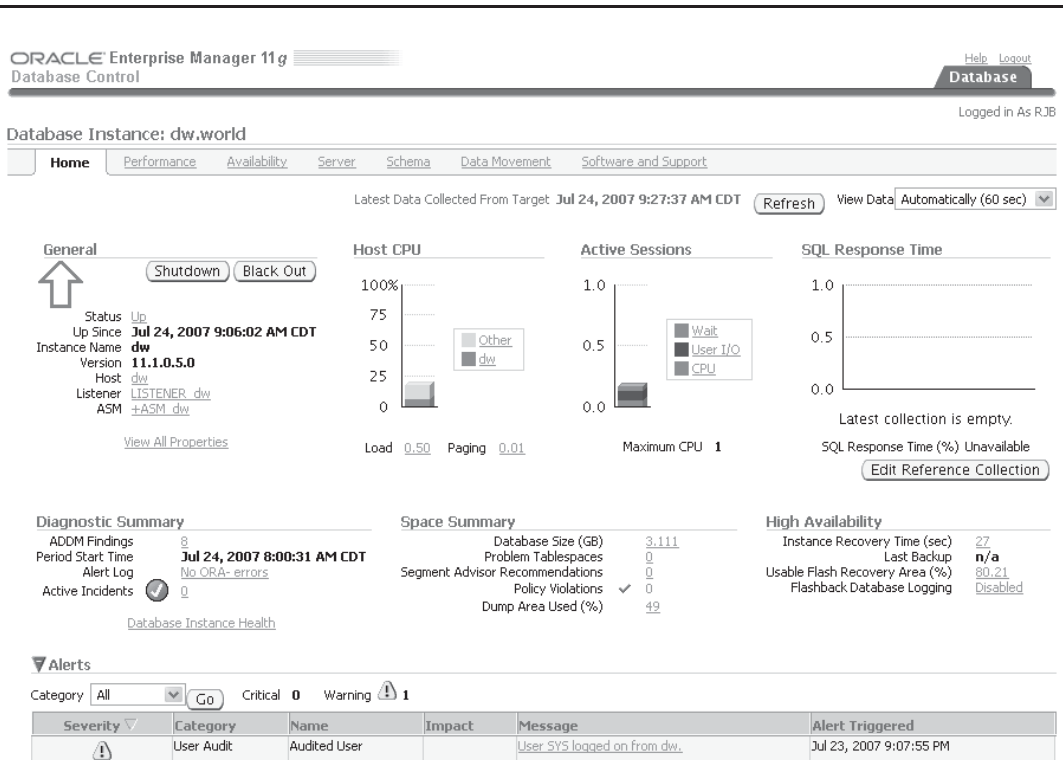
ORACLE Enterprise Manager 11g
Database Control

Help Logout
Database

Logged in As RJB

Database Instance: dw.world

Home Performance Availability Server Schema Data Movement Software and Support

Latest Data Collected From Target Jul 24, 2007 9:27:37 AM CDT Refresh View Data Automatically (60 sec)

General

Shutdown Black Out

Status Up
Up Since Jul 24, 2007 9:06:02 AM CDT
Instance Name dw
Version 11.1.0.5.0
Host dw
Listener LISTENER_dw
ASM +ASM_dw

View All Properties

Host CPU

100%
75
50
25
0

Other
dw

Load 0.50 Paging 0.01

Active Sessions

1.0
0.5
0.0

Wait
User I/O
CPU

Maximum CPU 1

SQL Response Time

1.0
0.5
0.0

Latest collection is empty.

SQL Response Time (%) Unavailable

Edit Reference Collection

Diagnostic Summary

ADDM Findings 8
Period Start Time Jul 24, 2007 8:00:31 AM CDT
Alert Log No ORA- errors
Active Incidents 0

Database Instance Health

Space Summary

Database Size (GB) 3.111
Problem Tablespaces 0
Segment Advisor Recommendations 0
Policy Violations ✓ 0
Dump Area Used (%) 49

High Availability

Instance Recovery Time (sec) 27
Last Backup n/a
Usable Flash Recovery Area (%) 80.21
Flashback Database Logging Disabled

Alerts

Category All Go Critical 0 Warning 1

| Severity | Category | Name | Impact | Message | Alert Triggered |
|---|---|---|---|---|---|
| ⚠ | User Audit | Audited User | | User SYS logged on from dw. | Jul 23, 2007 9:07:55 PM |